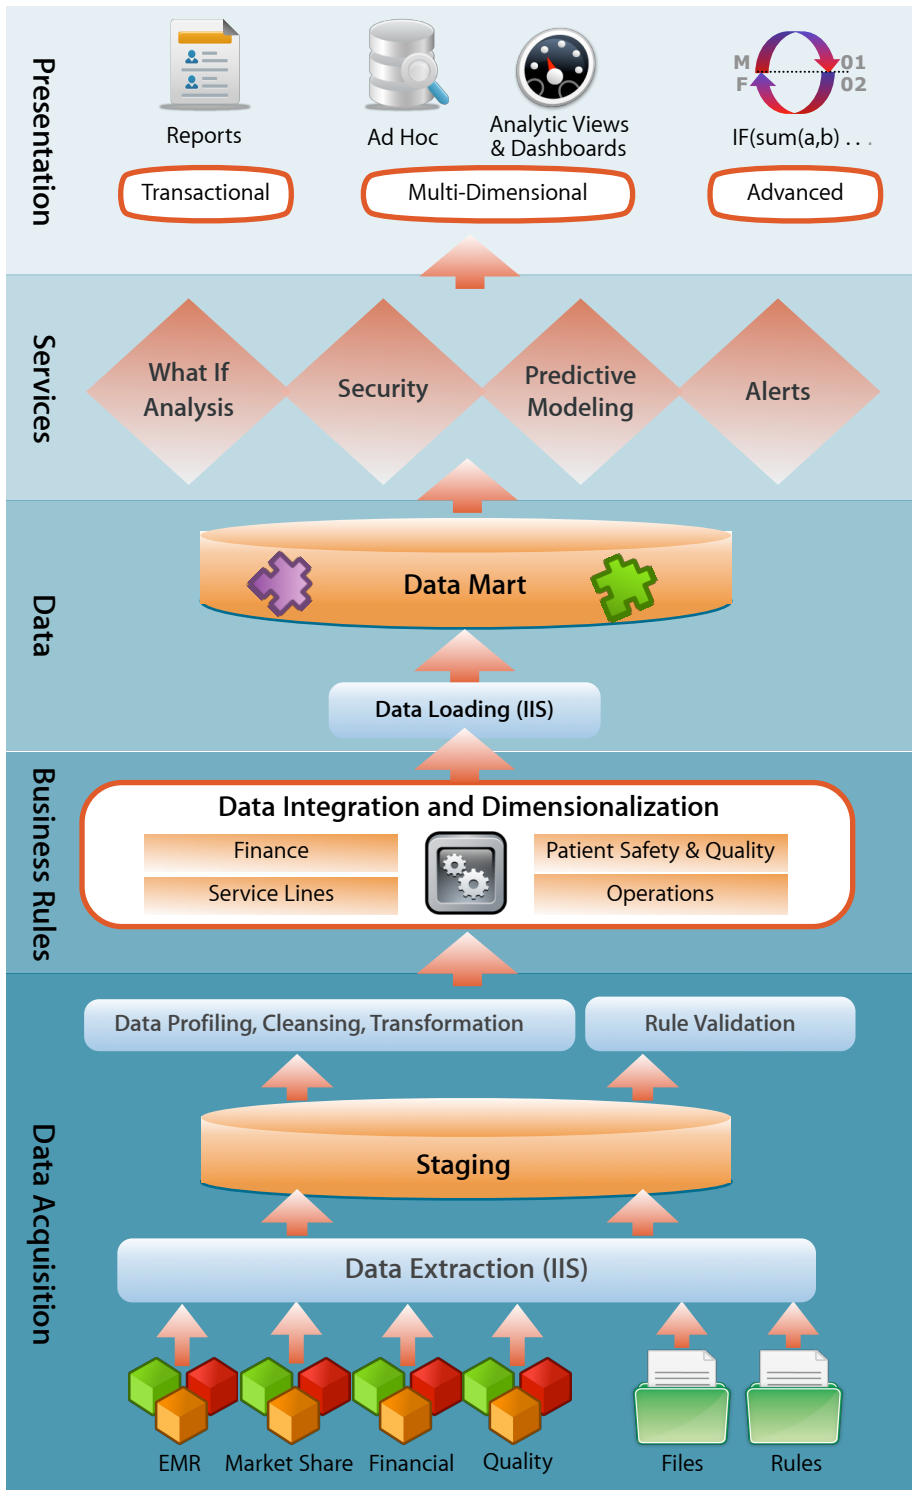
Presentation

Reports

Ad Hoc

Analytic Views & Dashboards

M F 01 02

IF(sum(a,b) . . .

Transactional

Multi-Dimensional

Advanced

Services

What If Analysis

Security

Predictive Modeling

Alerts

Data

Data Mart

Data Loading (IIS)

Business Rules

Data Integration and Dimensionalization

Finance

Service Lines

Patient Safety & Quality

Operations

Data Acquisition

Data Profiling, Cleansing, Transformation

Rule Validation

Staging

Data Extraction (IIS)

EMR

Market Share

Financial

Quality

Files

Rules